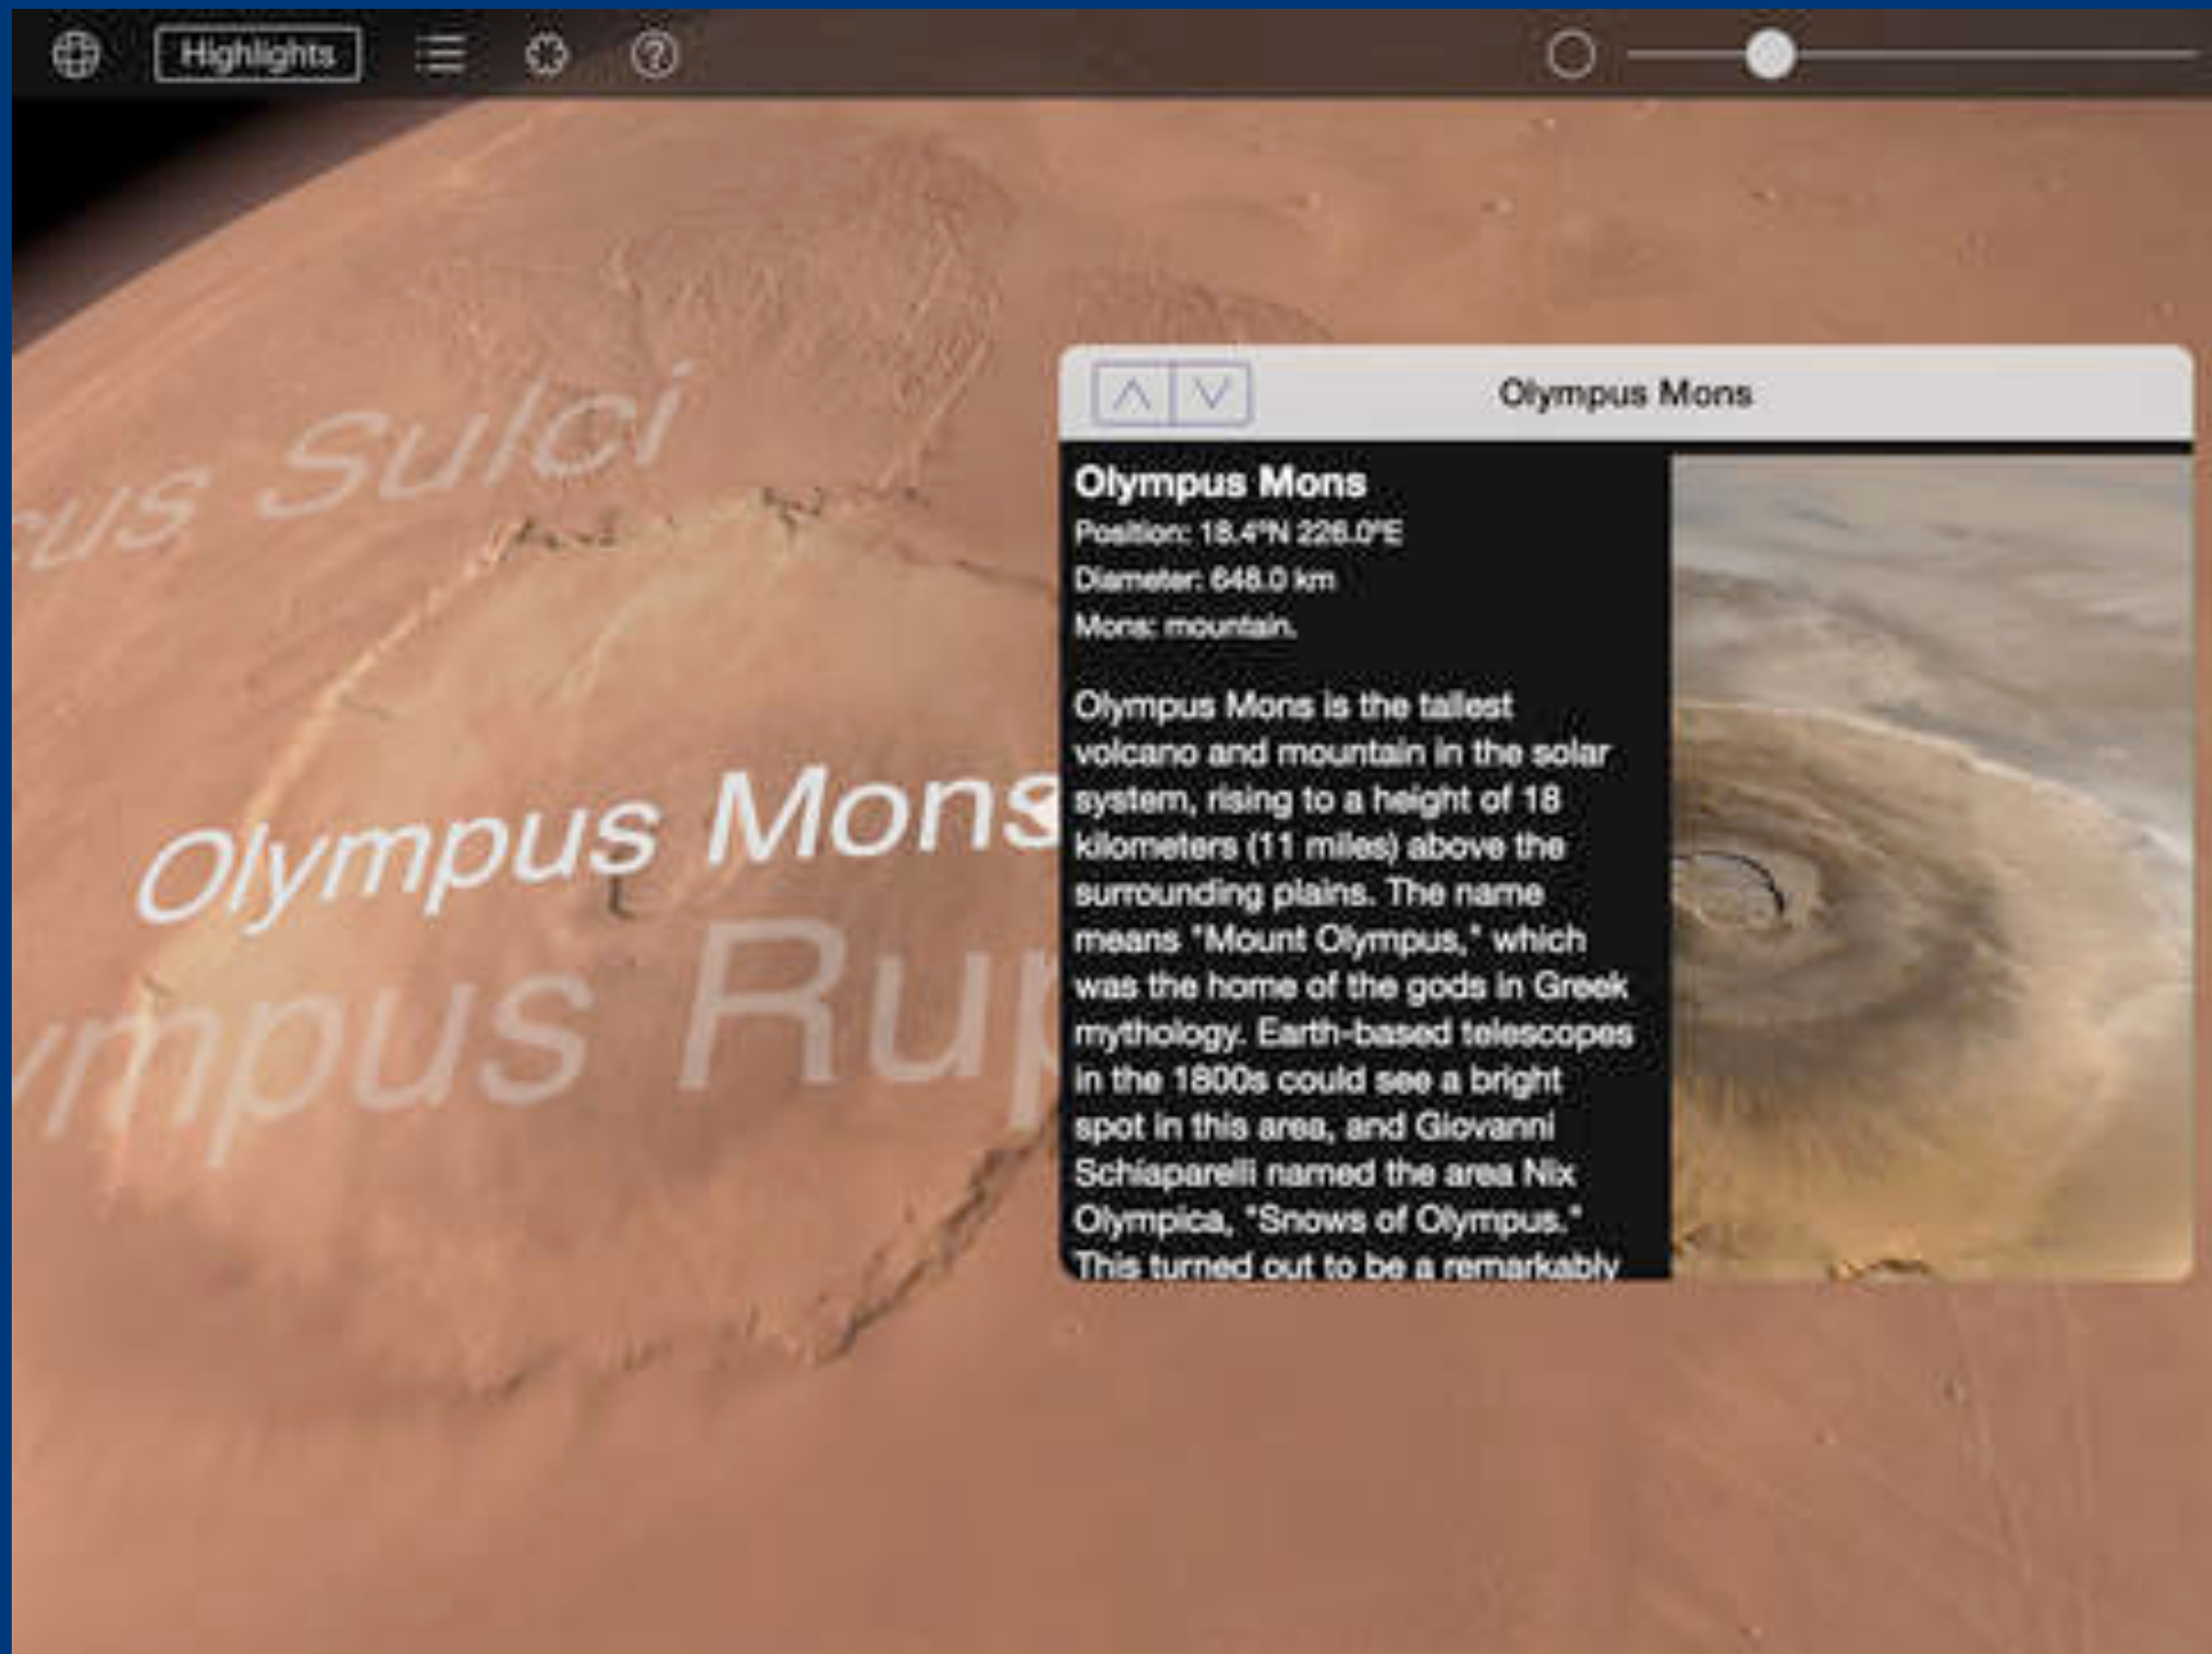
Highlights

cus Sulci

Olympus Mons

ympus Rup

Olympus Mons

Olympus Mons
Position: 18.4°N 226.0°E
Diameter: 648.0 km
Mons: mountain.

Olympus Mons is the tallest volcano and mountain in the solar system, rising to a height of 18 kilometers (11 miles) above the surrounding plains. The name means "Mount Olympus," which was the home of the gods in Greek mythology. Earth-based telescopes in the 1800s could see a bright spot in this area, and Giovanni Schiaparelli named the area Nix Olympica, "Snows of Olympus." This turned out to be a remarkably